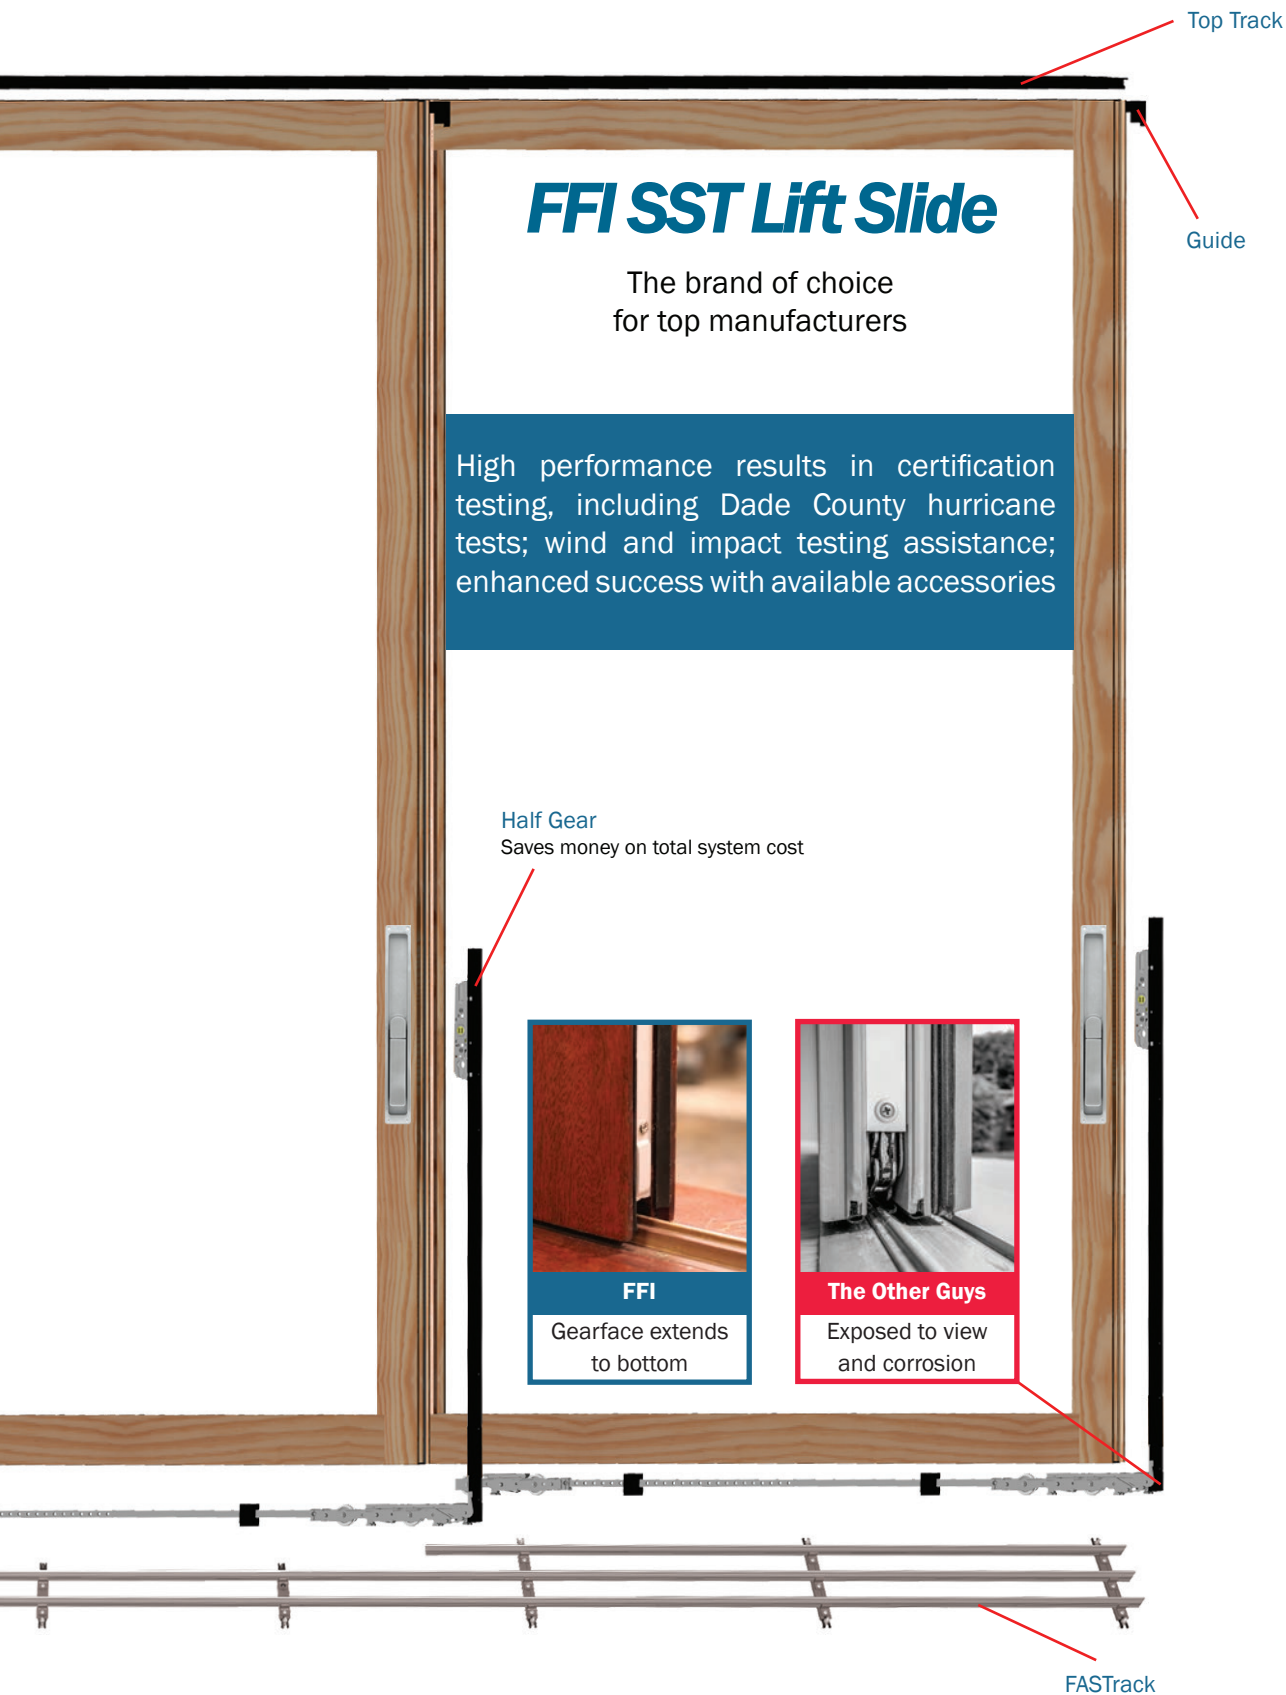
Top Track

Guide

FFI SST Lift Slide

The brand of choice for top manufacturers

High performance results in certification testing, including Dade County hurricane tests; wind and impact testing assistance; enhanced success with available accessories

Half Gear
Saves money on total system cost

FFI
Gearface extends to bottom

The Other Guys
Exposed to view and corrosion

FASTrack